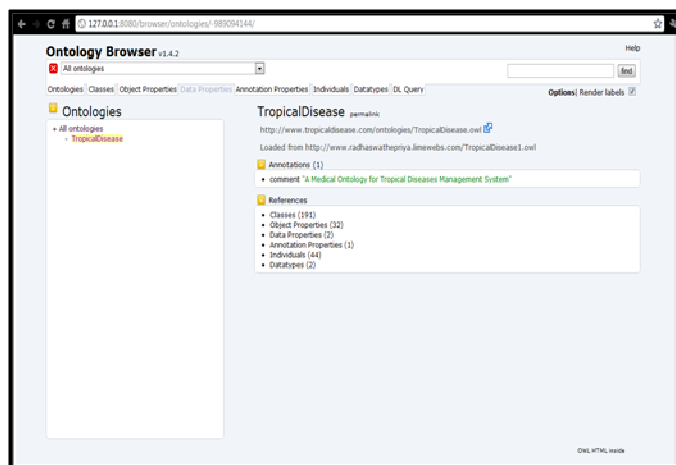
127.0.0.1:8080/browser/ontologies/-989094144/

Ontology Browser v1.4.2

Help

All ontologies

find

Ontologies | Classes | Object Properties | Data Properties | Annotation Properties | Individuals | Datatypes | DL Query

Options: Render labels

Ontologies

- All ontologies
- TropicalDisease

TropicalDisease permalink

http://www.tropicaldisease.com/ontologies/TropicalDisease.owl

Loaded from http://www.radhaswathepriya.limewebs.com/TropicalDisease1.owl

Annotations (1)

- comment "A Medical Ontology for Tropical Diseases Management System"

References

- Classes (191)
- Object Properties (32)
- Data Properties (2)
- Annotation Properties (1)
- Individuals (44)
- Datatypes (2)

OWL HTML inside